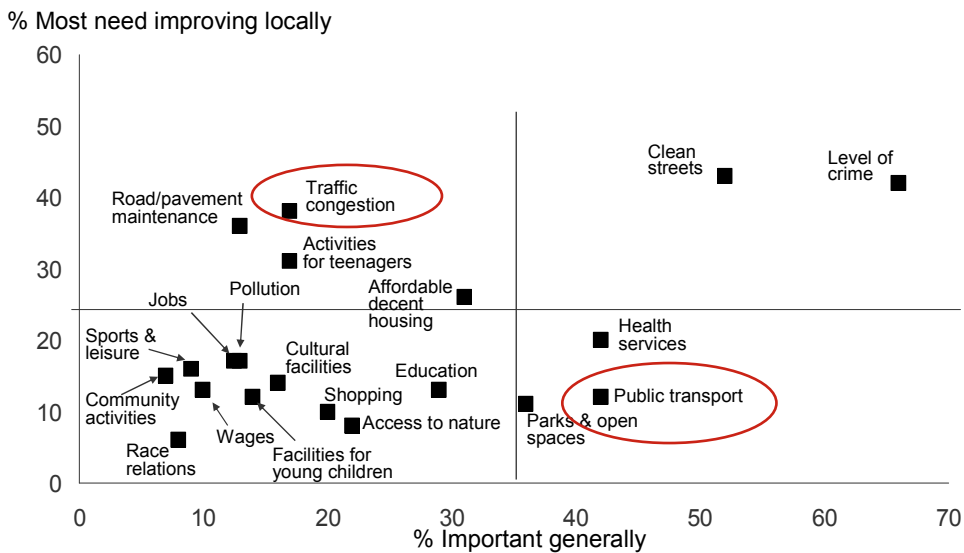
% Most need improving locally

60
50
40
30
20
10
0

Clean streets
Level of crime
Road/pavement maintenance
Traffic congestion
Activities for teenagers
Jobs
Pollution
Affordable decent housing
Sports & leisure
Cultural facilities
Health services
Education
Community activities
Shopping
Public transport
Access to nature
Parks & open spaces
Race relations
Wages
Facilities for young children

0 10 20 30 40 50 60 70
% Important generally